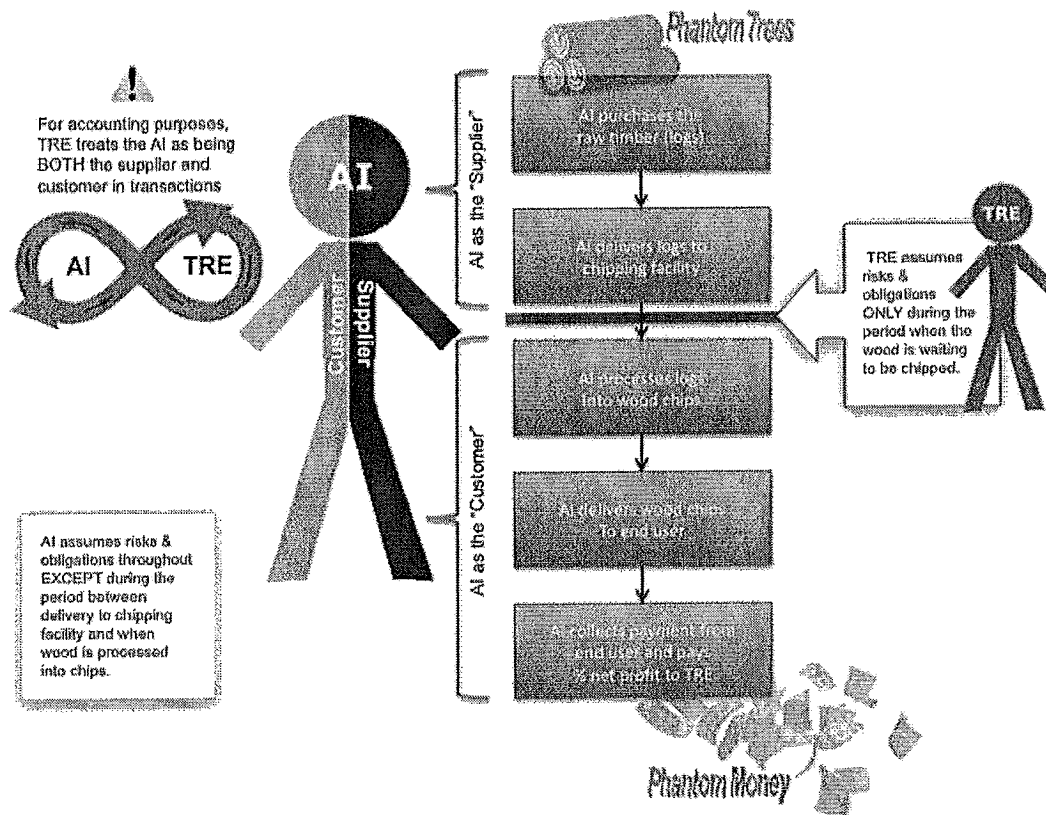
Phantom Trees

For accounting purposes, TRE treats the AI as being BOTH the supplier and customer in transactions

AI

TRE

AI

Customer

Supplier

AI as the "Supplier"

AI as the "Customer"

AI purchases the raw timber (logs)

AI delivers logs to chipping facility

AI processes logs into wood chips

AI delivers wood chips To end user

AI collects payment from end user and pays ½ net profit to TRE

TRE

TRE assumes risks & obligations ONLY during the period when the wood is waiting to be chipped.

AI assumes risks & obligations throughout EXCEPT during the period between delivery to chipping facility and when wood is processed into chips.

Phantom Money